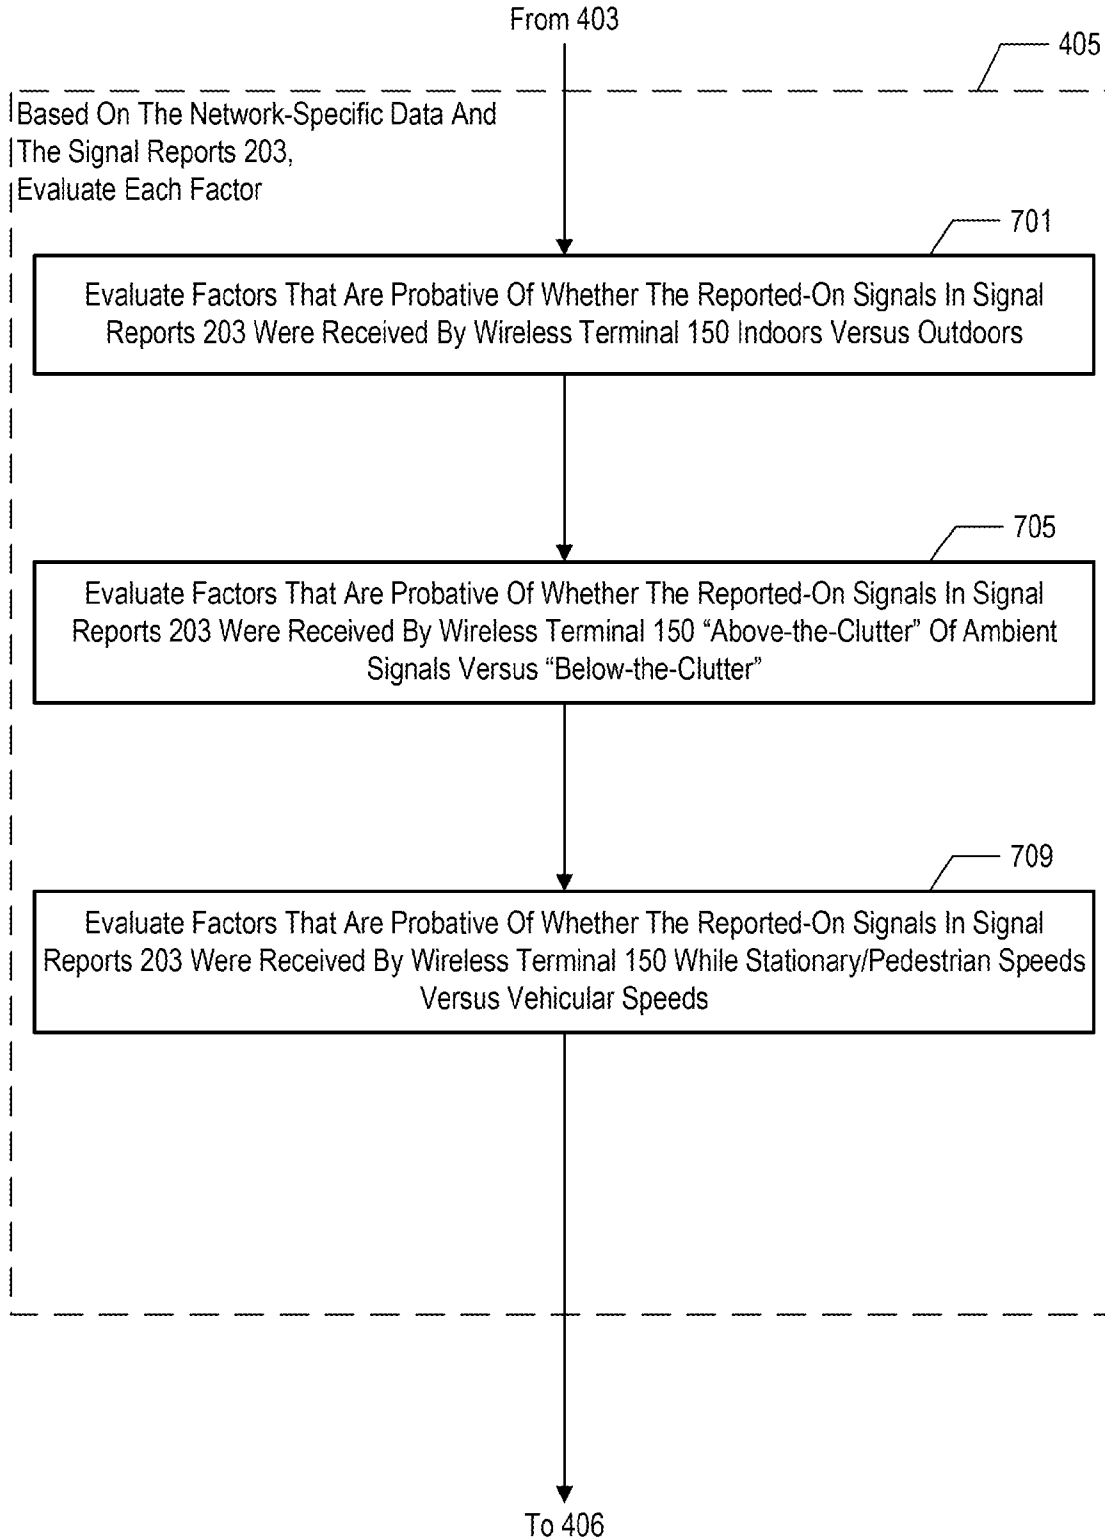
From 403

405

Based On The Network-Specific Data And The Signal Reports 203, Evaluate Each Factor

701

Evaluate Factors That Are Probative Of Whether The Reported-On Signals In Signal Reports 203 Were Received By Wireless Terminal 150 Indoors Versus Outdoors

705

Evaluate Factors That Are Probative Of Whether The Reported-On Signals In Signal Reports 203 Were Received By Wireless Terminal 150 "Above-the-Clutter" Of Ambient Signals Versus "Below-the-Clutter"

709

Evaluate Factors That Are Probative Of Whether The Reported-On Signals In Signal Reports 203 Were Received By Wireless Terminal 150 While Stationary/Pedestrian Speeds Versus Vehicular Speeds

To 406